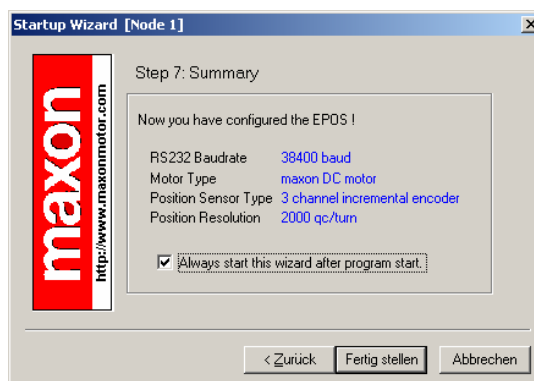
Startup Wizard [Node 1]

maxon

http://www.maxonmotor.com

Step 7: Summary

Now you have configured the EPOS !

| | |
|---|---|
| RS232 Baudrate | 38400 baud |
| Motor Type | maxon DC motor |
| Position Sensor Type | 3 channel incremental encoder |
| Position Resolution | 2000 qc/turn |

Always start this wizard after program start.

< Zurück
Fertig stellen
Abbrechen